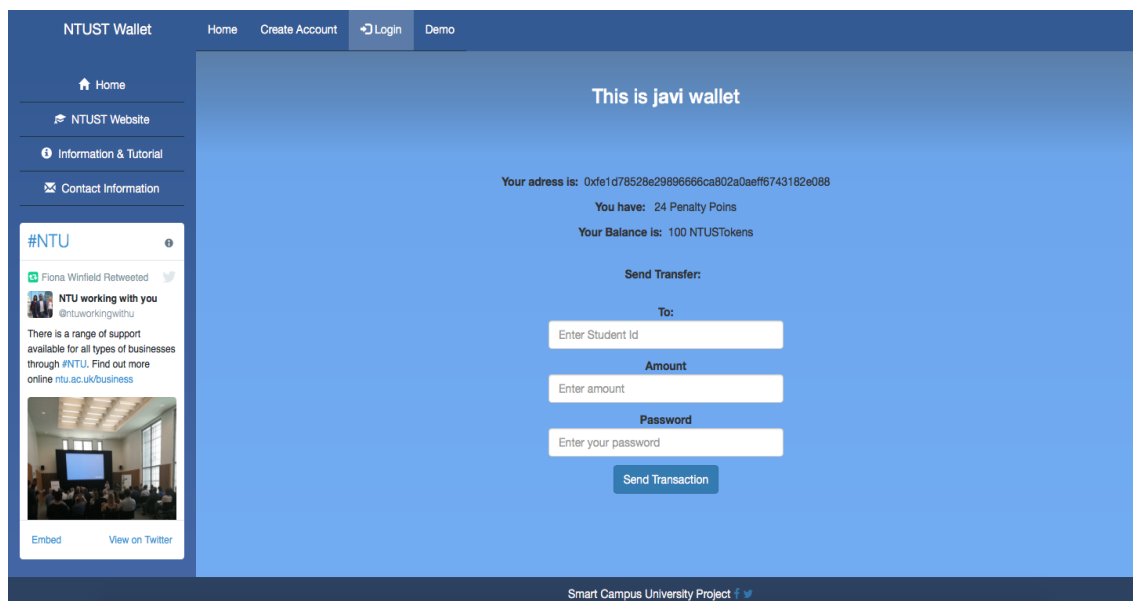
NTUST Wallet

Home Create Account Login Demo

Home

NTUST Website

Information & Tutorial

Contact Information

#NTU

Fiona Winfield Retweeted

NTU working with you
@ntuworkingwithu

There is a range of support available for all types of businesses through #NTU. Find out more online ntu.ac.uk/business

Embed View on Twitter

This is javi wallet

Your adress is: 0xfe1d78528e29896666ca802a0aeff6743182e088

You have: 24 Penalty Poins

Your Balance is: 100 NTUSTokens

Send Transfer:

To:

Enter Student Id

Amount

Enter amount

Password

Enter your password

Send Transaction

Smart Campus University Project